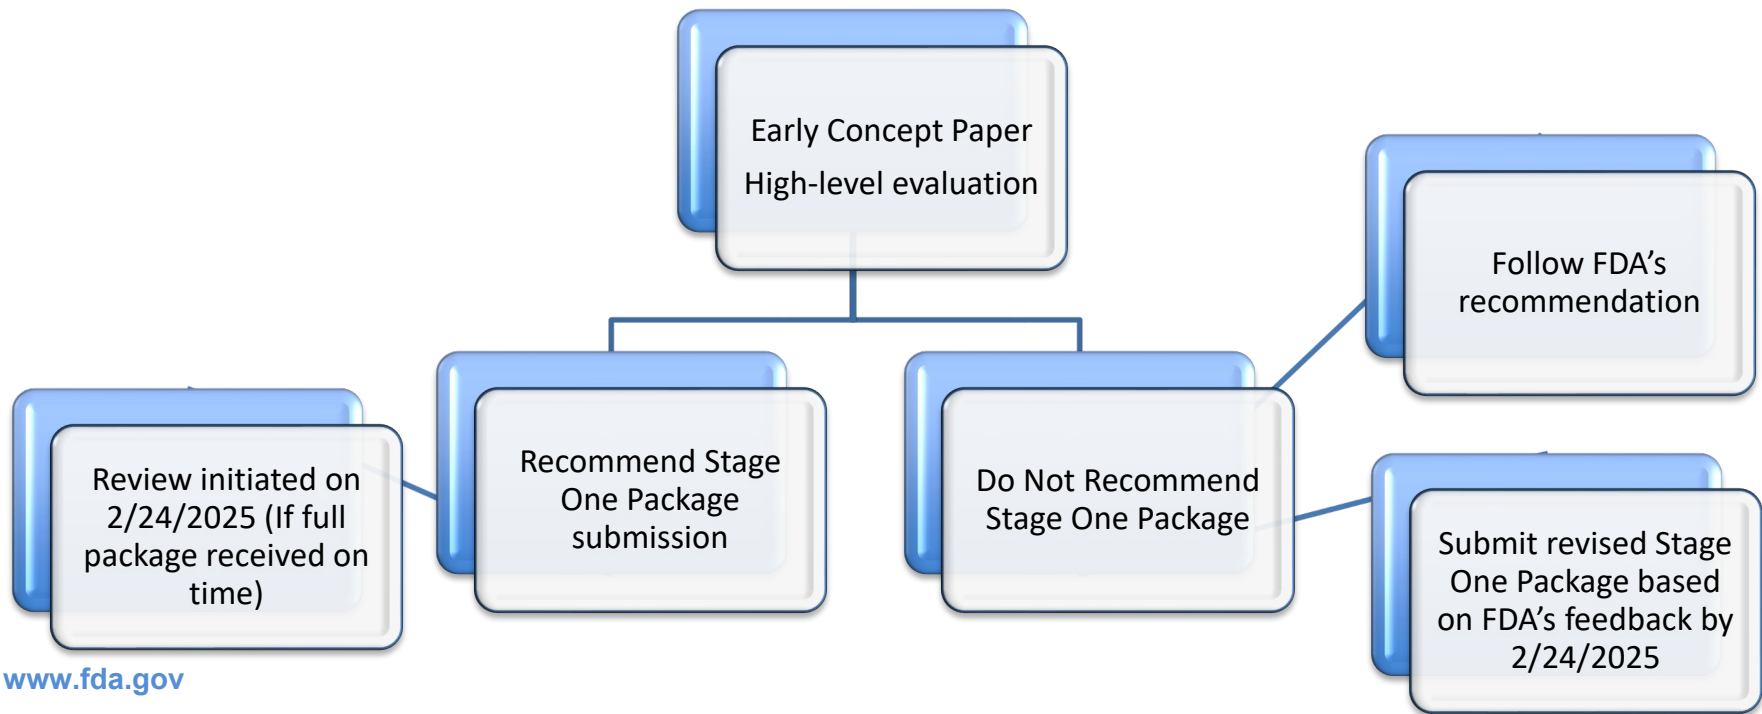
Early Concept Paper
High-level evaluation

Review initiated on 2/24/2025 (If full package received on time)

Recommend Stage One Package submission

Do Not Recommend Stage One Package

Follow FDA’s recommendation

Submit revised Stage One Package based on FDA’s feedback by 2/24/2025

www.fda.gov